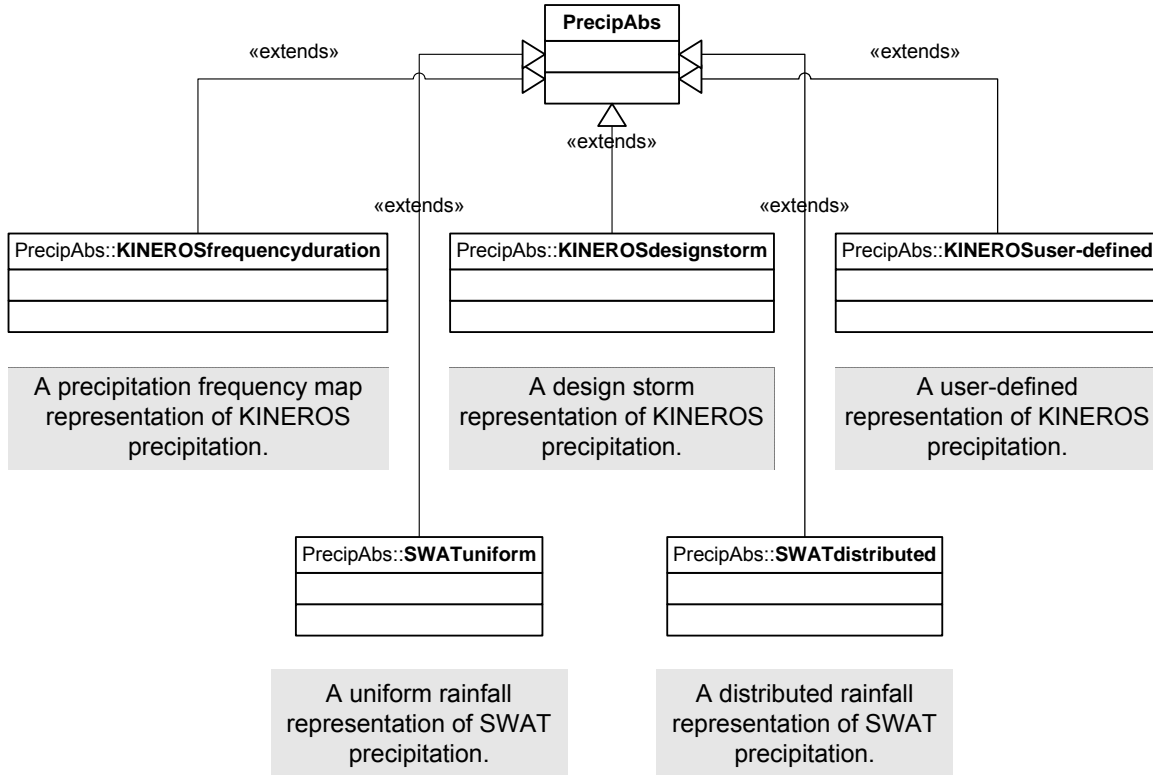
PrecipAbs

«extends»

«extends»

«extends»

«extends»

«extends»

PrecipAbs::KINEROSfrequencyduration

PrecipAbs::KINEROSdesignstorm

PrecipAbs::KINEROSuser-defined

A precipitation frequency map representation of KINEROS precipitation.

A design storm representation of KINEROS precipitation.

A user-defined representation of KINEROS precipitation.

PrecipAbs::SWATuniform

PrecipAbs::SWATdistributed

A uniform rainfall representation of SWAT precipitation.

A distributed rainfall representation of SWAT precipitation.